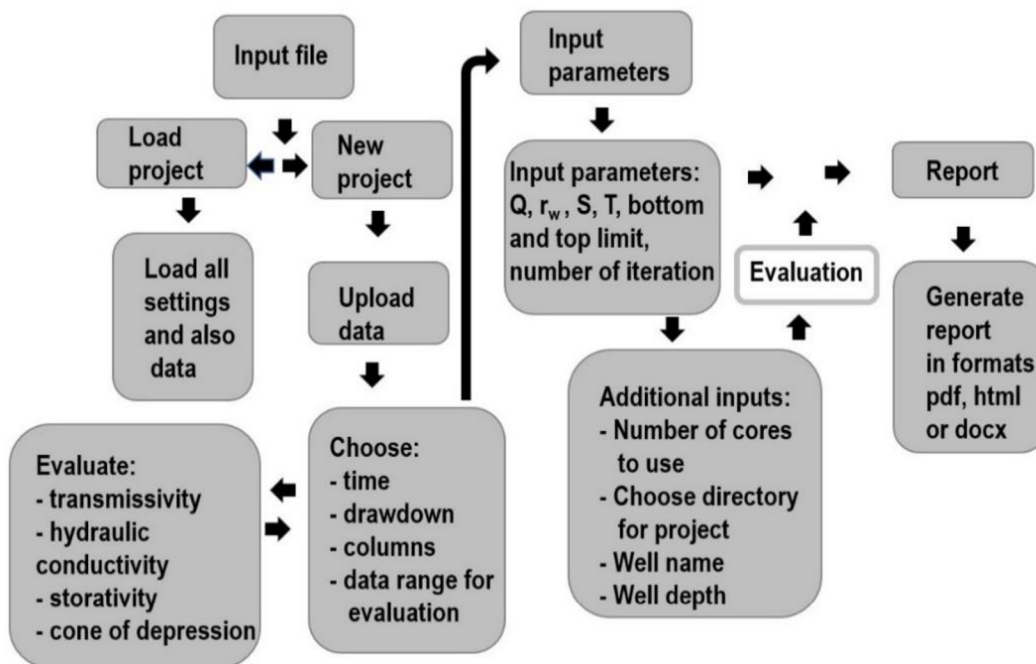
Input file

Load project

New project

Load all settings and also data

Upload data

Choose:
- time
- drawdown
- columns
- data range for evaluation

Evaluate:
- transmissivity
- hydraulic conductivity
- storativity
- cone of depression

Input parameters

Input parameters: Q, $r_w$, S, T, bottom and top limit, number of iteration

Evaluation

Additional inputs:
- Number of cores to use
- Choose directory for project
- Well name
- Well depth

Report

Generate report in formats pdf, html or docx